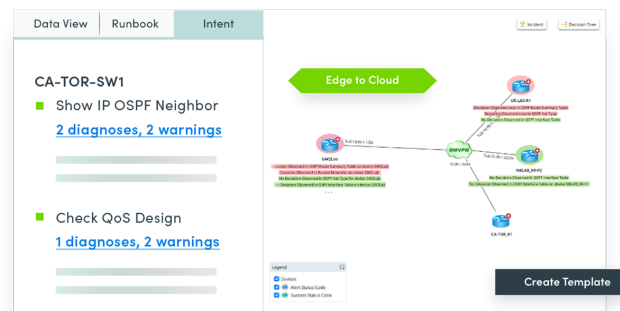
Data View
Runbook
Intent

CA-TOR-SW1

Show IP OSPF Neighbor

2 diagnoses, 2 warnings

Check QoS Design

1 diagnoses, 2 warnings

Edge to Cloud

Incident
Decision Tree

US-LAX-R1
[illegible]
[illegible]
No Deviation Observed in OSPF Interface Table

SWCDLab
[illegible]
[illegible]
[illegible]
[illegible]
...

DMVPN

NBLAB_KR-P2
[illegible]
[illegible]

CA-TOR_W1

Legend
Devices
Alert Status Code
Success Status Code

Create Template